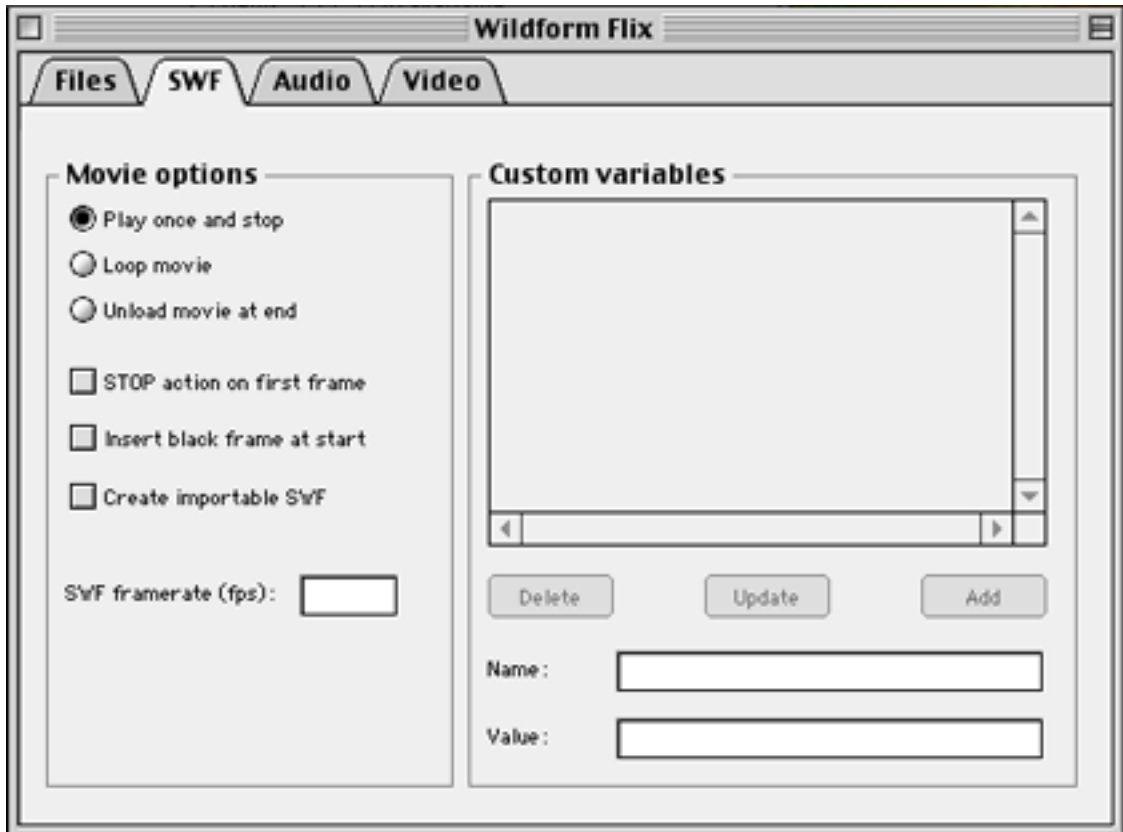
Wildform Flix

Files SWF Audio Video

Movie options

Play once and stop

Loop movie

Unload movie at end

STOP action on first frame

Insert black frame at start

Create importable SWF

SWF framerate (fps):

Custom variables

Delete Update Add

Name:

Value: